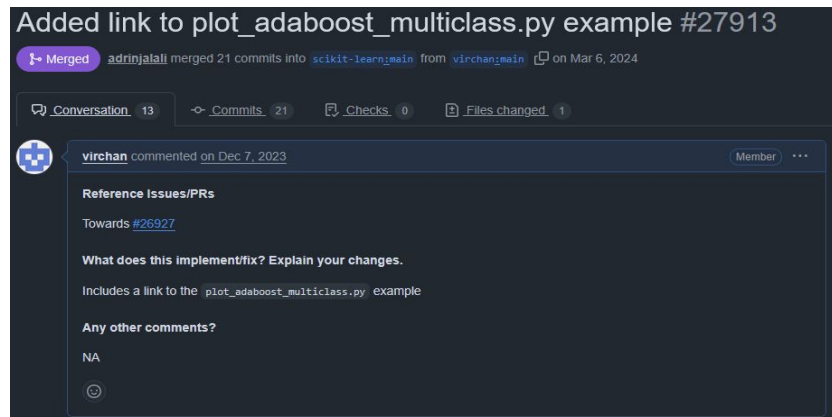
Added link to plot_adaboost_multiclass.py example #27913

Merged adrinjalali merged 21 commits into scikit-learn:main from virchan:main on Mar 6, 2024

Conversation 13 Commits 21 Checks 0 Files changed 1

virchan commented on Dec 7, 2023 Member ···

Reference Issues/PRs

Towards #26927

What does this implement/fix? Explain your changes.

Includes a link to the plot_adaboost_multiclass.py example

Any other comments?

NA